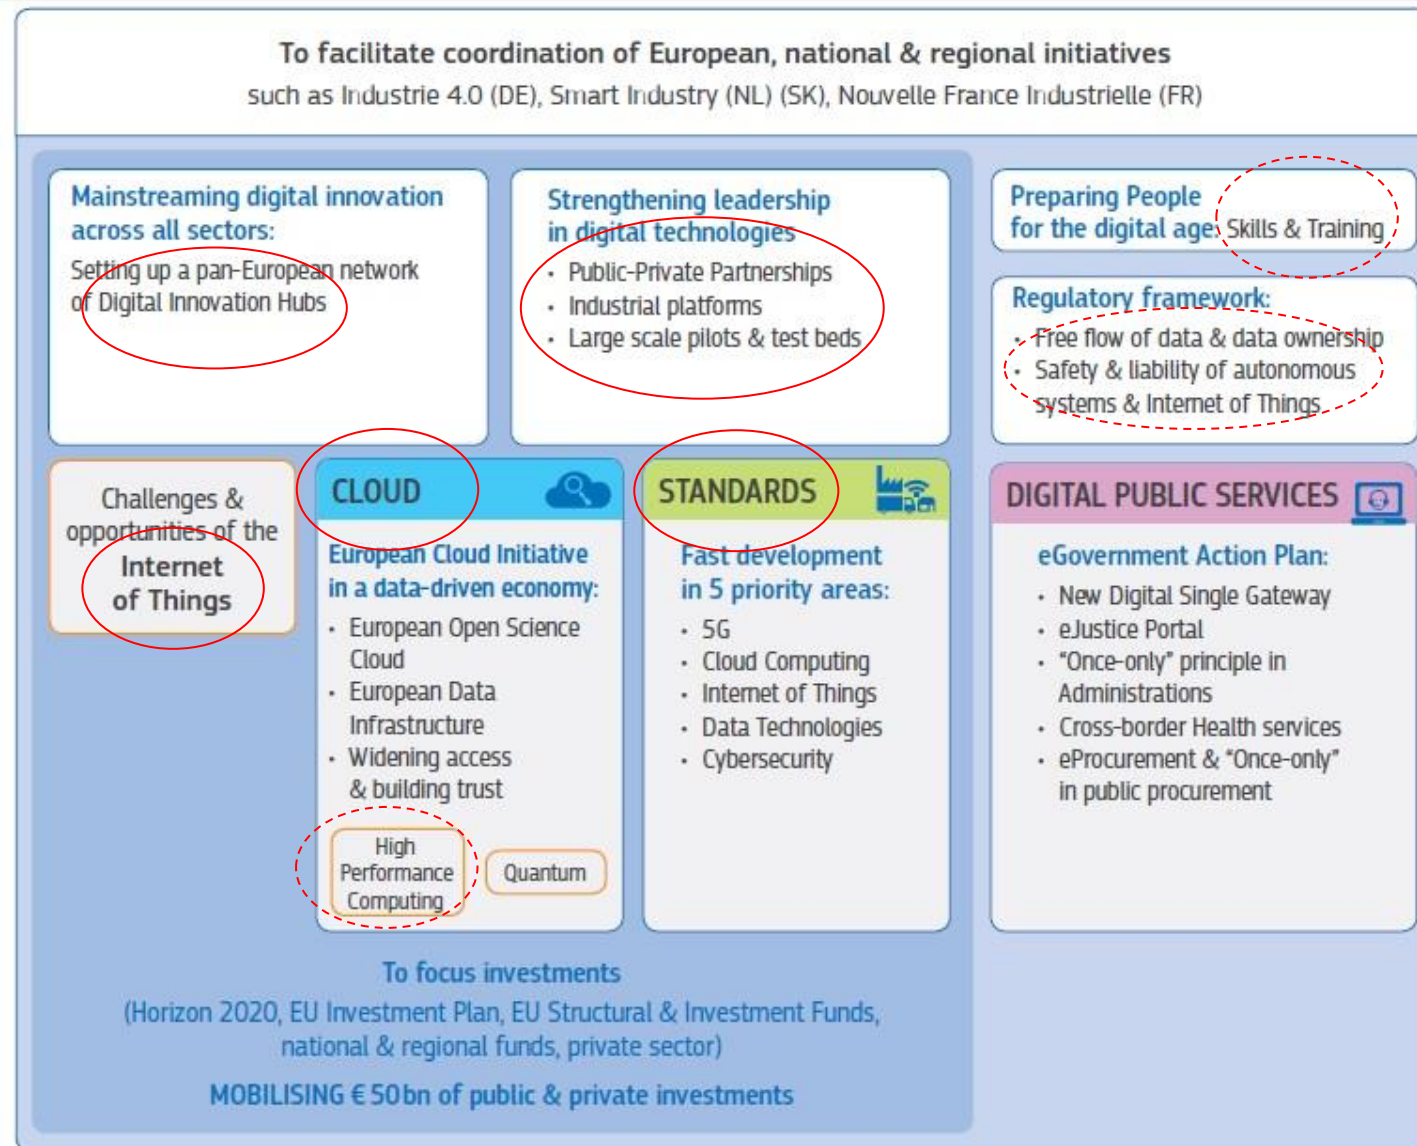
To facilitate coordination of European, national & regional initiatives
such as Industrie 4.0 (DE), Smart Industry (NL) (SK), Nouvelle France Industrielle (FR)

Mainstreaming digital innovation across all sectors:
Setting up a pan-European network of Digital Innovation Hubs

Strengthening leadership in digital technologies
- Public-Private Partnerships
- Industrial platforms
- Large scale pilots & test beds

Preparing People for the digital age: Skills & Training

Regulatory framework:
- Free flow of data & data ownership
- Safety & liability of autonomous systems & Internet of Things

Challenges & opportunities of the Internet of Things

CLOUD
European Cloud Initiative in a data-driven economy:
- European Open Science Cloud
- European Data Infrastructure
- Widening access & building trust

High Performance Computing

Quantum

STANDARDS
Fast development in 5 priority areas:
- 5G
- Cloud Computing
- Internet of Things
- Data Technologies
- Cybersecurity

DIGITAL PUBLIC SERVICES
eGovernment Action Plan:
- New Digital Single Gateway
- eJustice Portal
- "Once-only" principle in Administrations
- Cross-border Health services
- eProcurement & "Once-only" in public procurement

To focus investments
(Horizon 2020, EU Investment Plan, EU Structural & Investment Funds, national & regional funds, private sector)
MOBILISING € 50bn of public & private investments